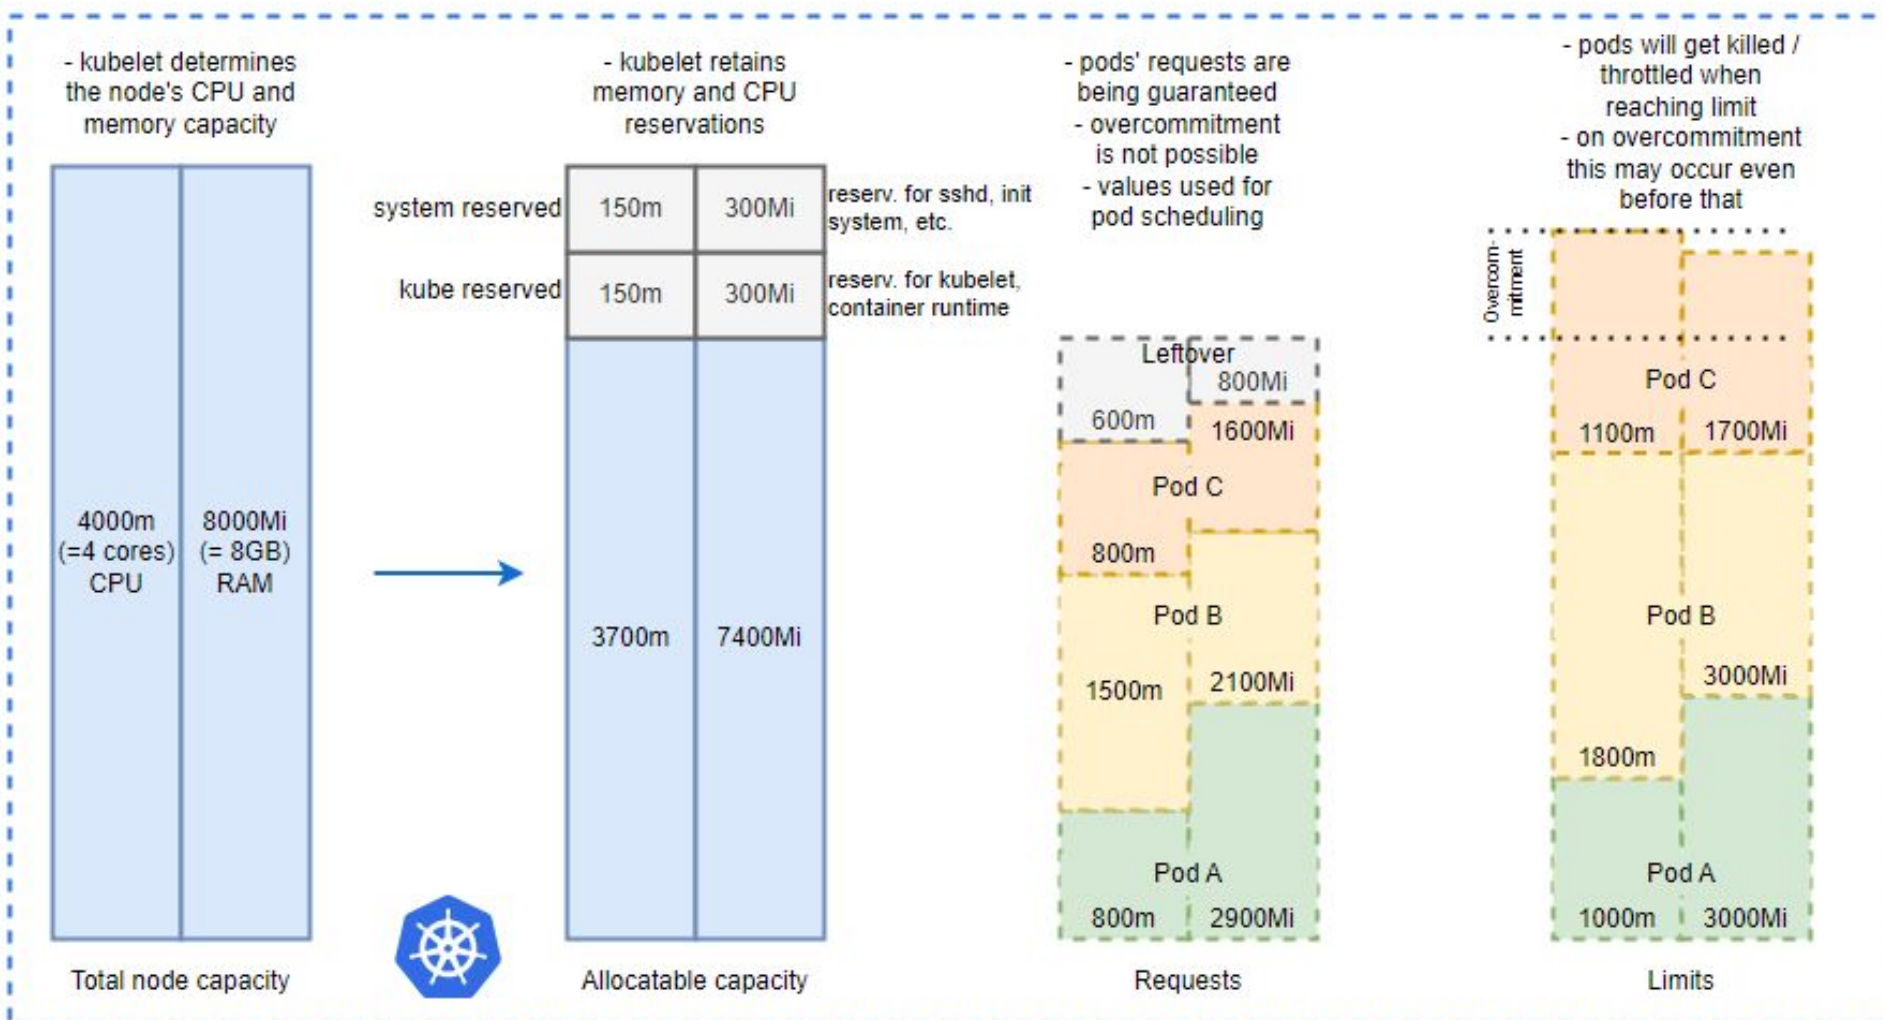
- kubelet determines the node's CPU and memory capacity

4000m (=4 cores) CPU

8000Mi (= 8GB) RAM

Total node capacity

- kubelet retains memory and CPU reservations

system reserved 150m 300Mi reserv. for sshd, init system, etc.

kube reserved 150m 300Mi reserv. for kubelet, container runtime

3700m 7400Mi

Allocatable capacity

- pods' requests are being guaranteed
- overcommitment is not possible
- values used for pod scheduling

Leftover
600m
800Mi

Pod C
800m
1600Mi

Pod B
1500m
2100Mi

Pod A
800m
2900Mi

Requests

- pods will get killed / throttled when reaching limit
- on overcommitment this may occur even before that

Overcom-mitment

Pod C
1100m
1700Mi

Pod B
1800m
3000Mi

Pod A
1000m
3000Mi

Limits